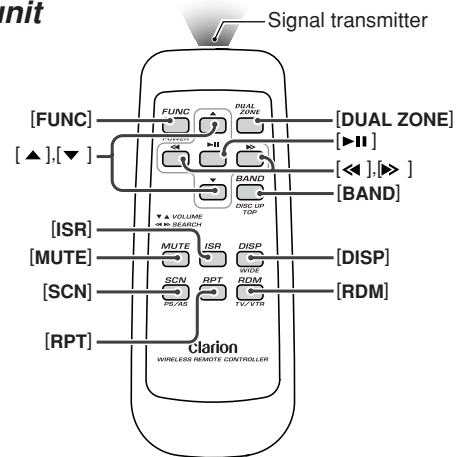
unit

Signal transmitter

[FUNC]

[▲],[▼]

[ISR]

[MUTE]

[SCN]

[RPT]

[DUAL ZONE]

[►II]

[◄◄],[►►]

[BAND]

[DISP]

[RDM]

FUNC
POWER

DUAL ZONE

►II

◄◄

►►

BAND
DISC UP
TOP

▼▲ VOLUME
◄◄ ►► SEARCH

MUTE

ISR

DISP
WIDE

SCN
PS/AS

RPT

RDM
TV/VTR

Clarion
WIRELESS REMOTE CONTROLLER